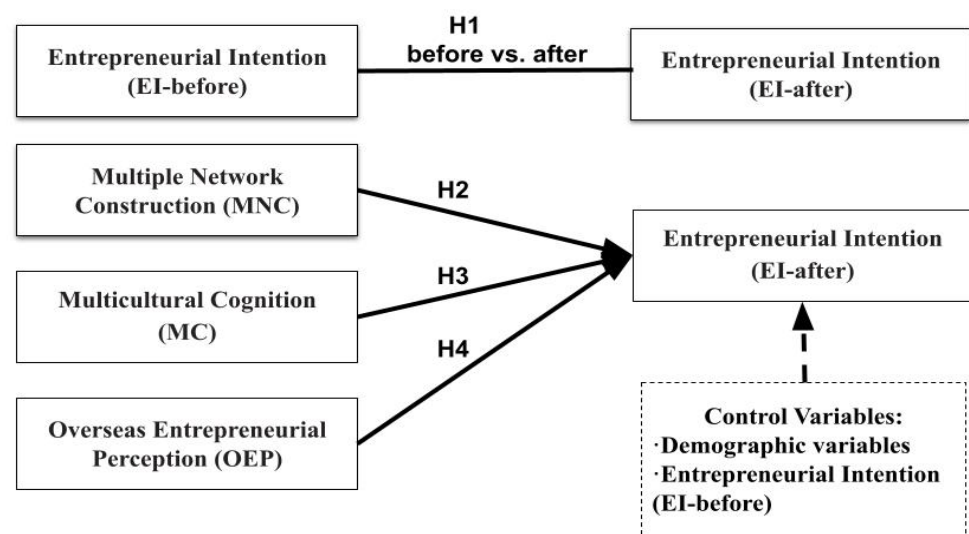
Entrepreneurial Intention (EI-before)

H1
before vs. after

Entrepreneurial Intention (EI-after)

Multiple Network Construction (MNC)

H2

Multicultural Cognition (MC)

H3

H4

Overseas Entrepreneurial Perception (OEP)

Entrepreneurial Intention (EI-after)

Control Variables:
·Demographic variables
·Entrepreneurial Intention (EI-before)